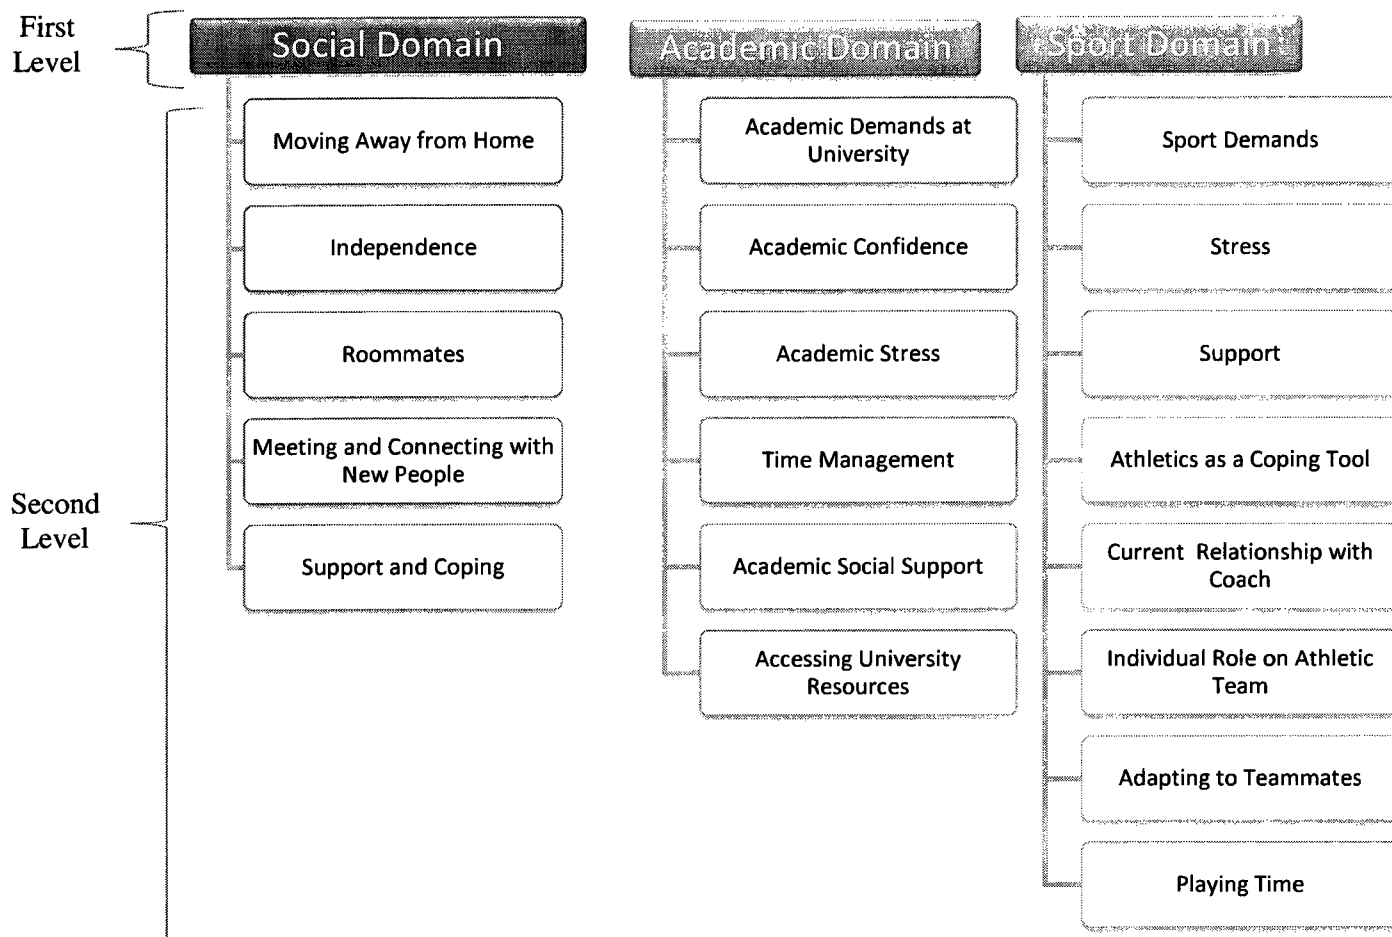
First Level

Social Domain

Moving Away from Home

Independence

Roommates

Meeting and Connecting with New People

Support and Coping

Academic Domain

Academic Demands at University

Academic Confidence

Academic Stress

Time Management

Academic Social Support

Accessing University Resources

Sport Domain

Sport Demands

Stress

Support

Athletics as a Coping Tool

Current Relationship with Coach

Individual Role on Athletic Team

Adapting to Teammates

Playing Time

Second Level